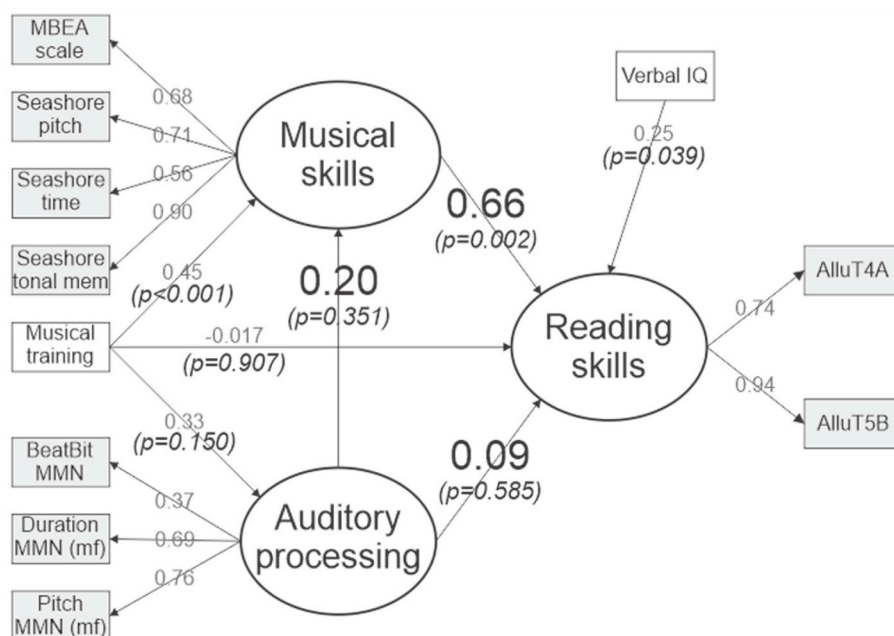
MBEA scale

Seashore pitch

Seashore time

Seashore tonal mem

Musical training

BeatBit MMN

Duration MMN (mf)

Pitch MMN (mf)

0.68

0.71

0.56

0.90

Musical skills

Verbal IQ

0.25
(p=0.039)

0.66
(p=0.002)

0.45
(p<0.001)

0.20
(p=0.351)

-0.017
(p=0.907)

Reading skills

0.74

0.94

AlluT4A

AlluT5B

0.33
(p=0.150)

0.09
(p=0.585)

0.37

0.69

0.76

Auditory processing